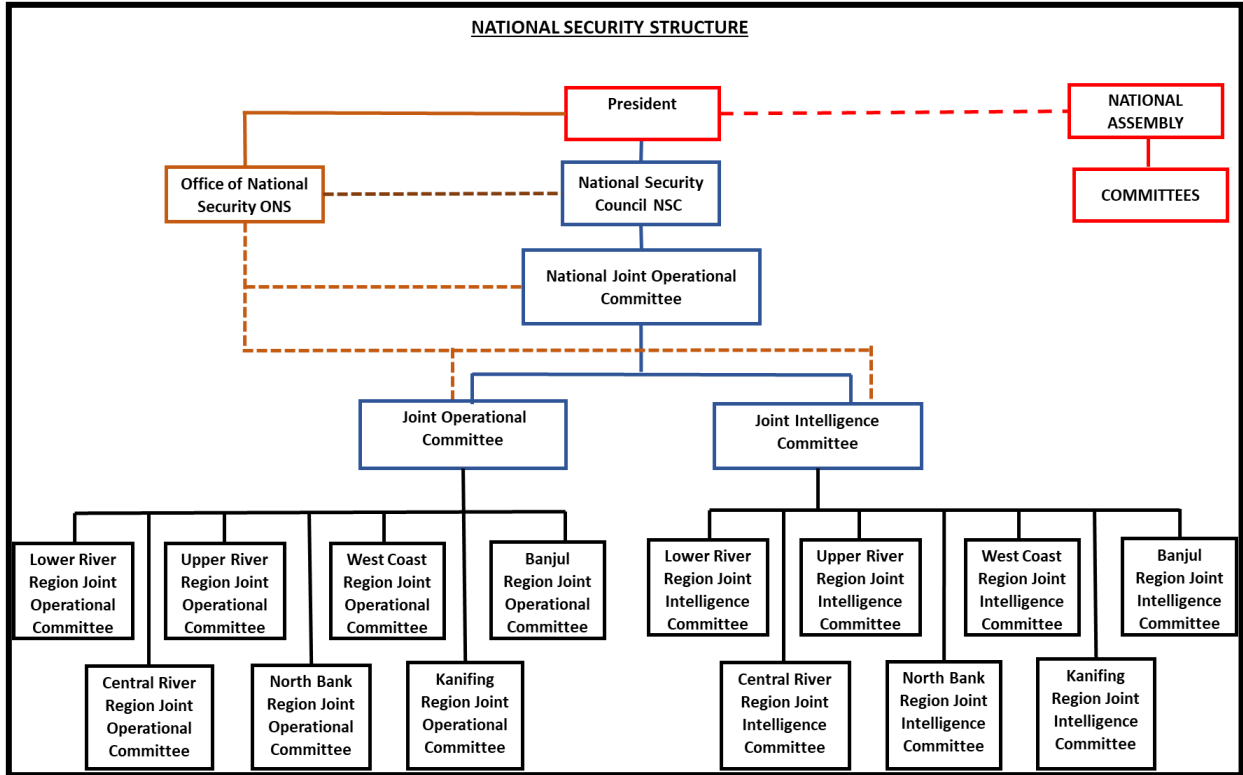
NATIONAL SECURITY STRUCTURE

President

NATIONAL ASSEMBLY

COMMITTEES

Office of National Security ONS

National Security Council NSC

National Joint Operational Committee

Joint Operational Committee

Joint Intelligence Committee

Lower River Region Joint Operational Committee

Upper River Region Joint Operational Committee

West Coast Region Joint Operational Committee

Banjul Region Joint Operational Committee

Central River Region Joint Operational Committee

North Bank Region Joint Operational Committee

Kanifing Region Joint Operational Committee

Lower River Region Joint Intelligence Committee

Upper River Region Joint Intelligence Committee

West Coast Region Joint Intelligence Committee

Banjul Region Joint Intelligence Committee

Central River Region Joint Intelligence Committee

North Bank Region Joint Intelligence Committee

Kanifing Region Joint Intelligence Committee